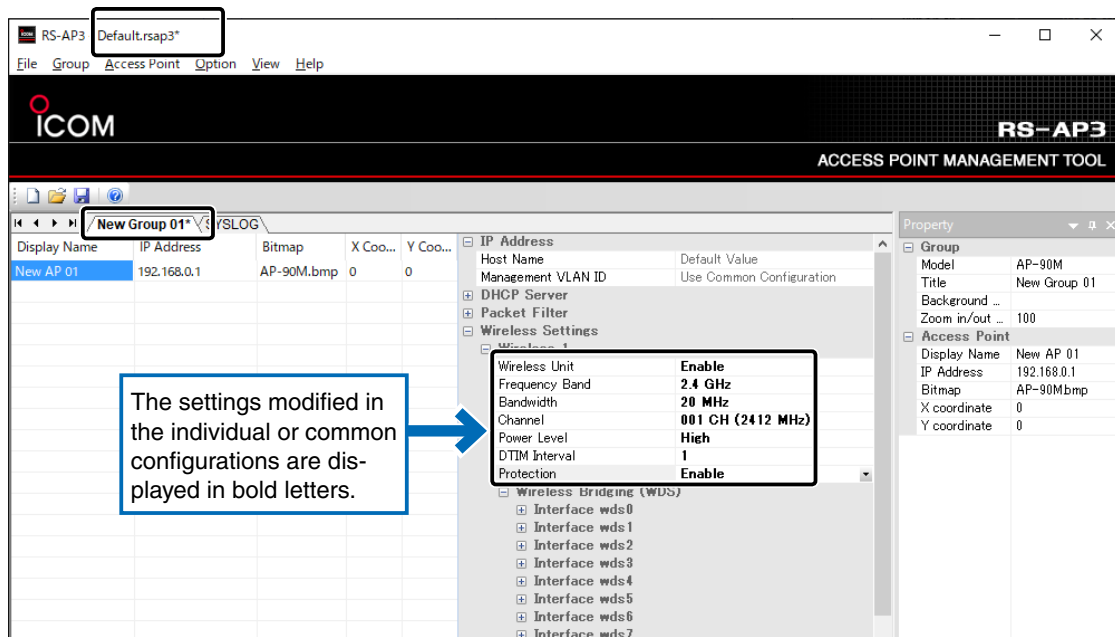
RS-AP3 Default.rsap3*

File Group Access Point Option View Help

ICOM

RS-AP3

ACCESS POINT MANAGEMENT TOOL

New Group 01* SYSLOG

| Display Name | IP Address | Bitmap | X Coo... | Y Coo... |
|---|---|---|---|---|
| New AP 01 | 192.168.0.1 | AP-90M.bmp | 0 | 0 |

⊟ IP Address
Host Name Default Value
Management VLAN ID Use Common Configuration
⊞ DHCP Server
⊞ Packet Filter
⊟ Wireless Settings
⊟ Wireless 1
Wireless Unit Enable
Frequency Band 2.4 GHz
Bandwidth 20 MHz
Channel 001 CH (2412 MHz)
Power Level High
DTIM Interval 1
Protection Enable
⊟ Wireless Bridging (WDS)
⊞ Interface wds0
⊞ Interface wds1
⊞ Interface wds2
⊞ Interface wds3
⊞ Interface wds4
⊞ Interface wds5
⊞ Interface wds6
⊞ Interface wds7

The settings modified in the individual or common configurations are displayed in bold letters.

Property
⊟ Group
Model AP-90M
Title New Group 01
Background ...
Zoom in/out ... 100
⊟ Access Point
Display Name New AP 01
IP Address 192.168.0.1
Bitmap AP-90M.bmp
X coordinate 0
Y coordinate 0